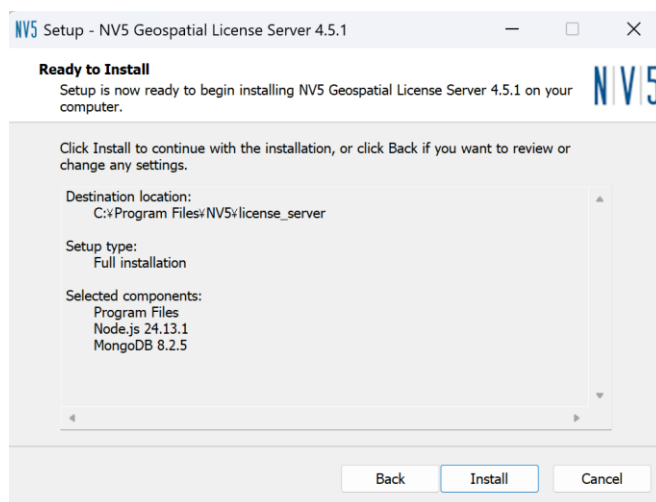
NV5 Setup - NV5 Geospatial License Server 4.5.1

Ready to Install
Setup is now ready to begin installing NV5 Geospatial License Server 4.5.1 on your computer.

NV5

Click Install to continue with the installation, or click Back if you want to review or change any settings.

Destination location:
C:¥Program Files¥NV5¥license_server

Setup type:
Full installation

Selected components:
Program Files
Node.js 24.13.1
MongoDB 8.2.5

Back Install Cancel